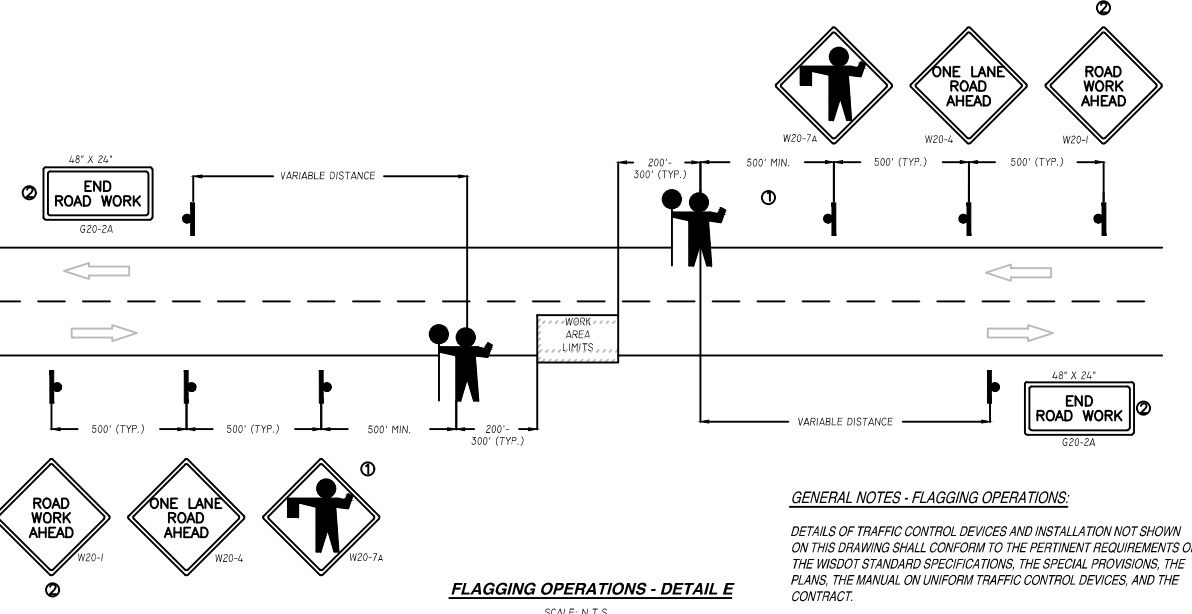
②

ONE LANE ROAD AHEAD

ROAD WORK AHEAD

W20-7A

W20-4

W20-1

48" X 24"

② END ROAD WORK

G20-2A

VARIABLE DISTANCE

200'- 300' (TYP.)

500' MIN.

500' (TYP.)

500' (TYP.)

①

WORK AREA LIMITS

500' (TYP.)

500' (TYP.)

500' MIN.

200'- 300' (TYP.)

VARIABLE DISTANCE

48" X 24"

END ROAD WORK ②

G20-2A

①

ROAD WORK AHEAD

ONE LANE ROAD AHEAD

W20-1

W20-4

W20-7A

②

FLAGGING OPERATIONS - DETAIL E

SCALE: N.T.S.

GENERAL NOTES - FLAGGING OPERATIONS:

DETAILS OF TRAFFIC CONTROL DEVICES AND INSTALLATION NOT SHOWN ON THIS DRAWING SHALL CONFORM TO THE PERTINENT REQUIREMENTS O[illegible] THE WISDOT STANDARD SPECIFICATIONS, THE SPECIAL PROVISIONS, THE PLANS, THE MANUAL ON UNIFORM TRAFFIC CONTROL DEVICES, AND THE CONTRACT.